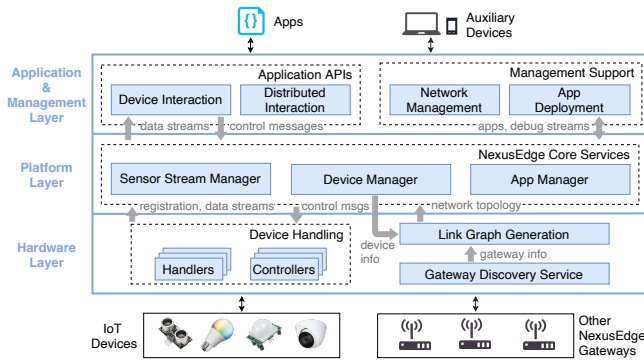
Apps

Auxiliary Devices

Application & Management Layer

Application APIs

Device Interaction

Distributed Interaction

Management Support

Network Management

App Deployment

data streams

control messages

apps, debug streams

Platform Layer

NexusEdge Core Services

Sensor Stream Manager

Device Manager

App Manager

registration, data streams

control msgs

network topology

Hardware Layer

Device Handling

Handlers

Controllers

device info

Link Graph Generation

gateway info

Gateway Discovery Service

IoT Devices

Other NexusEdge Gateways